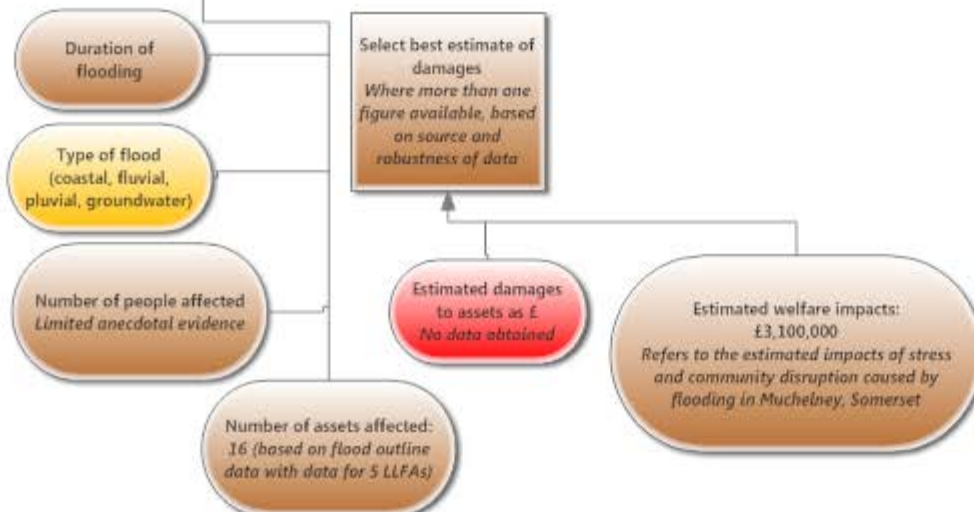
Duration of flooding

Type of flood (coastal, fluvial, pluvial, groundwater)

Number of people affected
*Limited anecdotal evidence*

Number of assets affected:
*16 (based on flood outline data with data for 5 LLFAs)*

Select best estimate of damages
*Where more than one figure available, based on source and robustness of data*

Estimated damages to assets as £
*No data obtained*

Estimated welfare impacts:
£3,100,000
*Refers to the estimated impacts of stress and community disruption caused by flooding in Muchelney, Somerset*